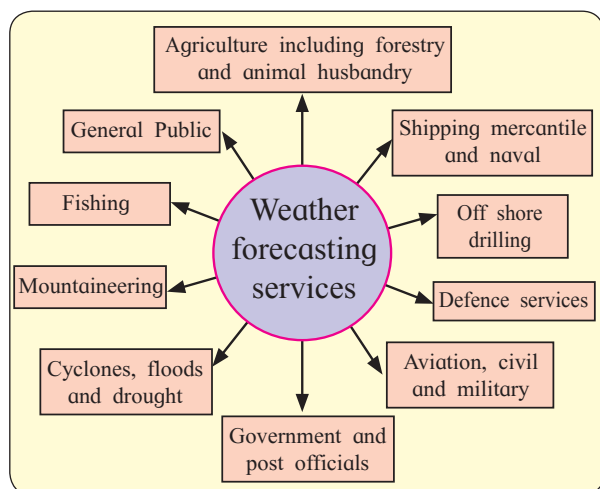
Weather forecasting services

Agriculture including forestry and animal husbandry

Shipping mercantile and naval

Off shore drilling

Defence services

Aviation, civil and military

Government and post officials

Cyclones, floods and drought

Mountaineering

Fishing

General Public